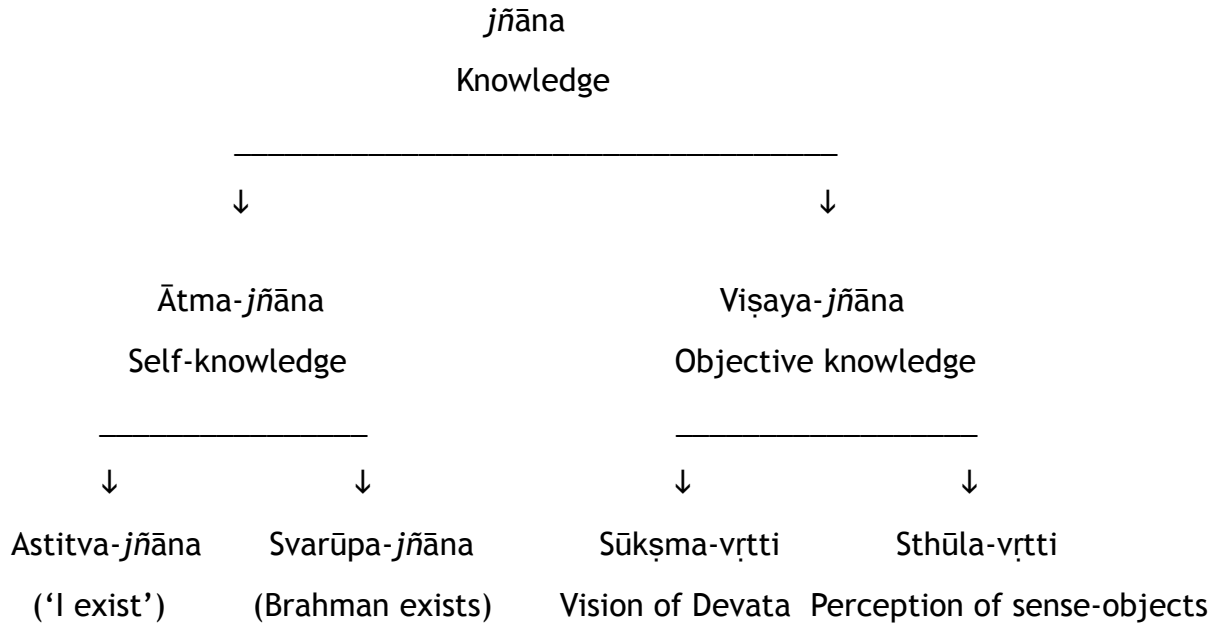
jñāna
Knowledge

↓ ↓

Ātma-jñāna
Self-knowledge

↓ ↓

Astitva-jñāna
('I exist')

Svarūpa-jñāna
(Brahman exists)

Viṣaya-jñāna
Objective knowledge

↓ ↓

Sūkṣma-vṛtti
Vision of Devata

Sthūla-vṛtti
Perception of sense-objects